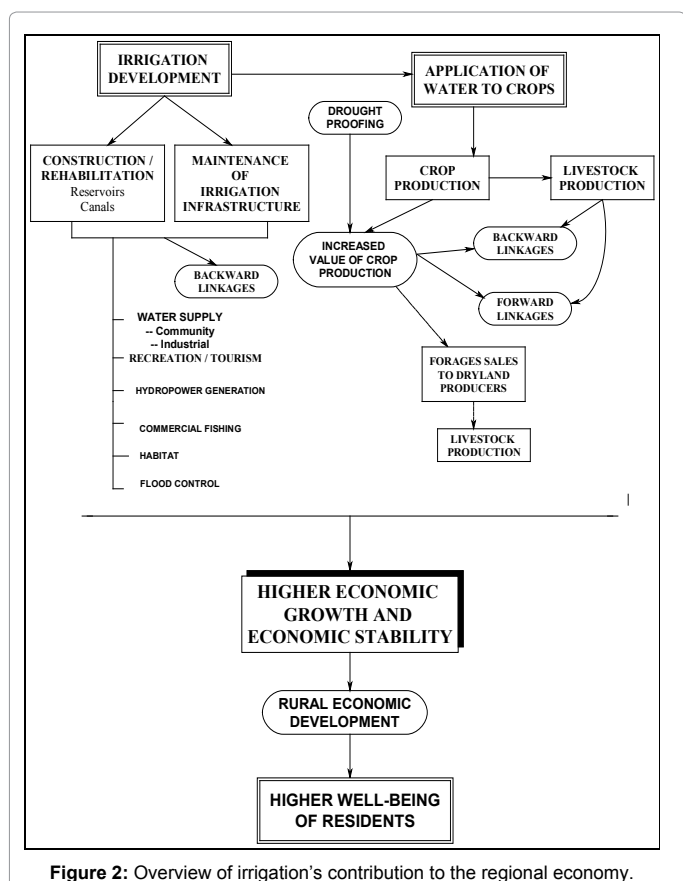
IRRIGATION DEVELOPMENT

APPLICATION OF WATER TO CROPS

DROUGHT PROOFING

CONSTRUCTION / REHABILITATION
Reservoirs
Canals

MAINTENANCE OF IRRIGATION INFRASTRUCTURE

CROP PRODUCTION

LIVESTOCK PRODUCTION

INCREASED VALUE OF CROP PRODUCTION

BACKWARD LINKAGES

BACKWARD LINKAGES

FORWARD LINKAGES

WATER SUPPLY
-- Community
-- Industrial
RECREATION / TOURISM

HYDROPOWER GENERATION

COMMERCIAL FISHING

HABITAT

FLOOD CONTROL

FORAGES SALES TO DRYLAND PRODUCERS

LIVESTOCK PRODUCTION

HIGHER ECONOMIC GROWTH AND ECONOMIC STABILITY

RURAL ECONOMIC DEVELOPMENT

HIGHER WELL-BEING OF RESIDENTS

**Figure 2:** Overview of irrigation's contribution to the regional economy.